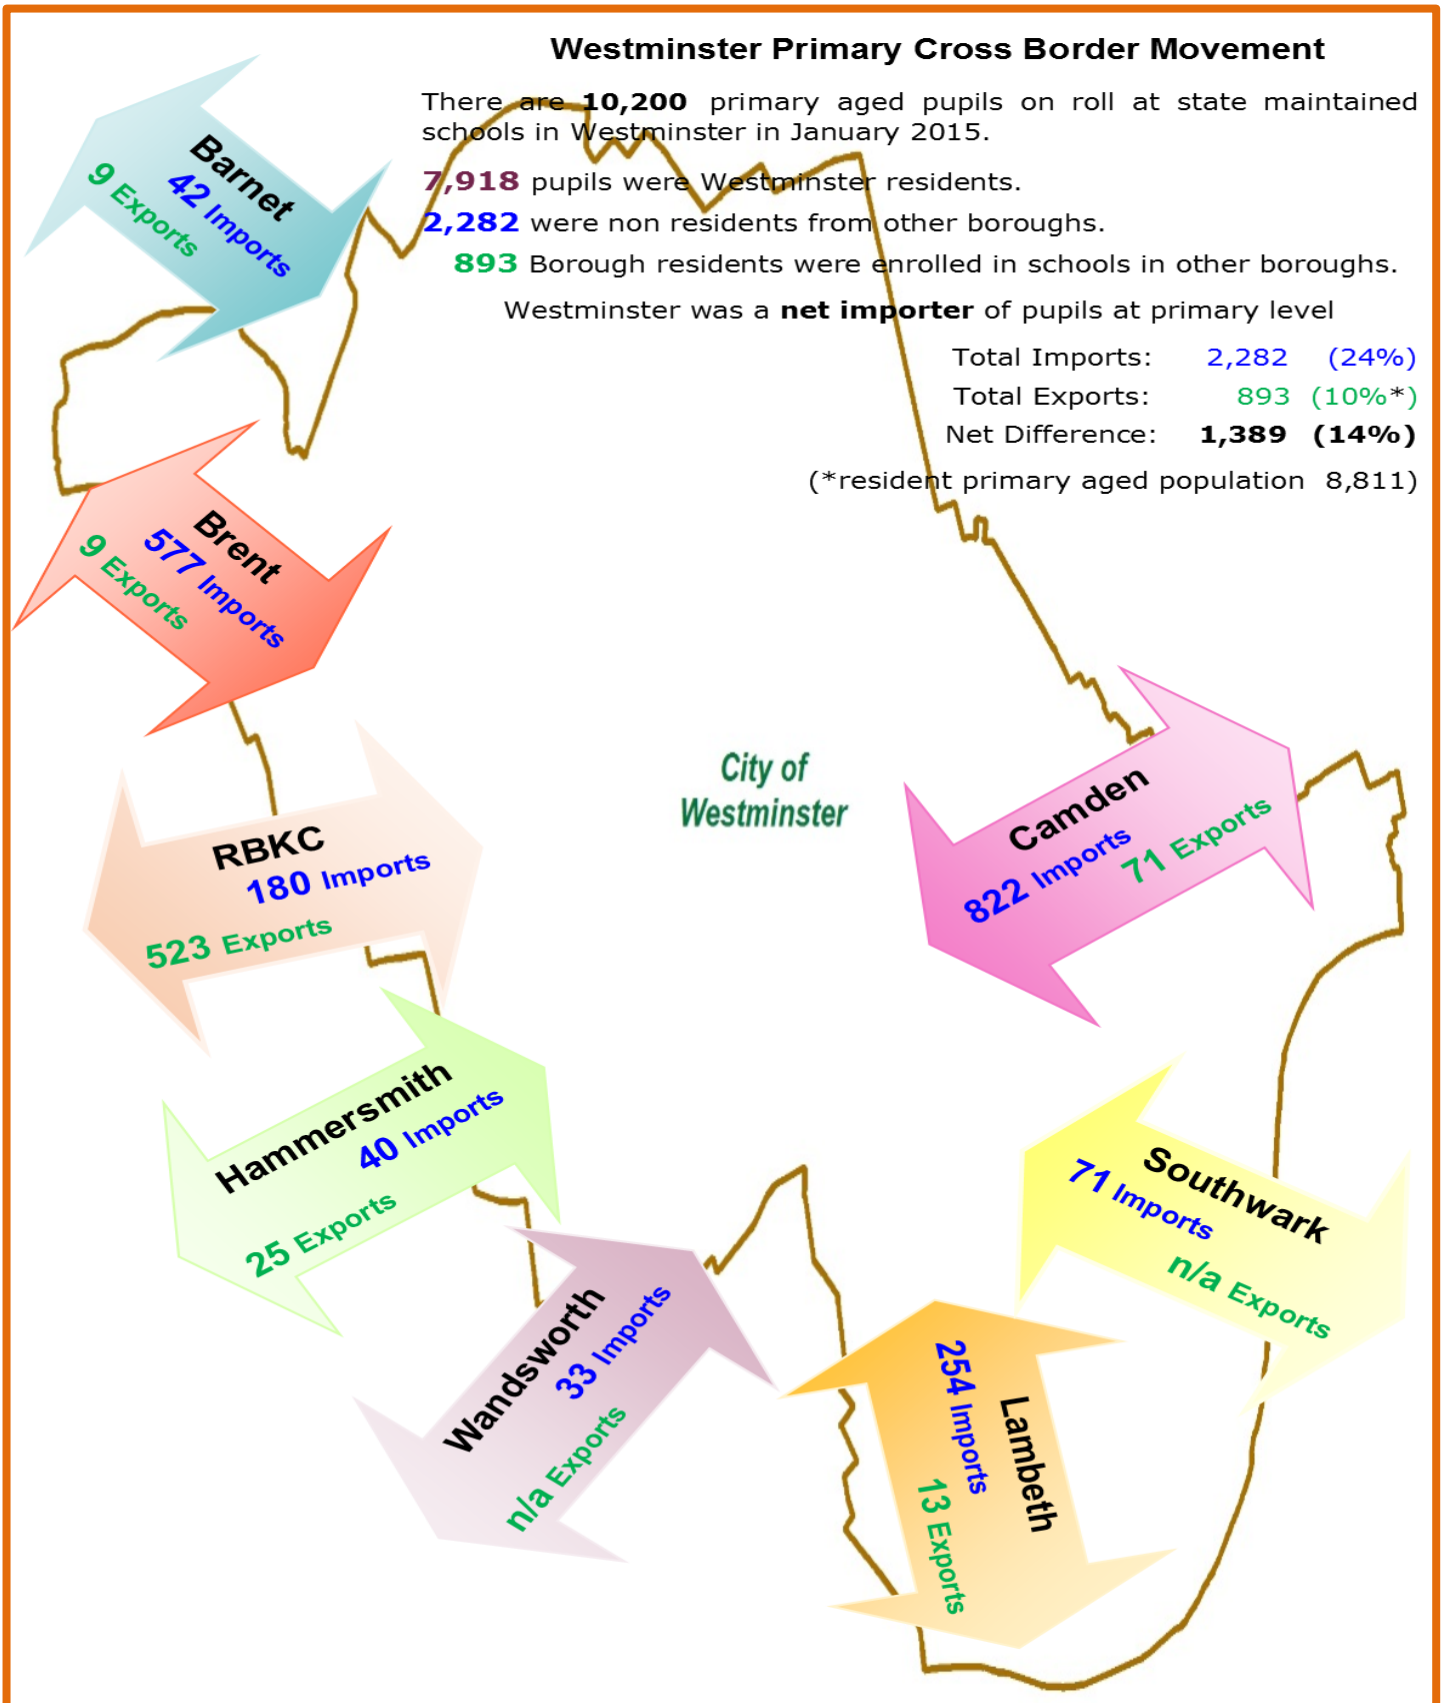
Westminster Primary Cross Border Movement

There are 10,200 primary aged pupils on roll at state maintained schools in Westminster in January 2015.

7,918 pupils were Westminster residents.

2,282 were non residents from other boroughs.

893 Borough residents were enrolled in schools in other boroughs.

Westminster was a net importer of pupils at primary level

| | | |
|---|---|---|
| Total Imports: | 2,282 | (24%) |
| Total Exports: | 893 | (10%*) |
| Net Difference: | 1,389 | (14%) |

(*resident primary aged population 8,811)

Barnet
42 Imports
9 Exports

Brent
577 Imports
9 Exports

RBKC
180 Imports
523 Exports

Hammersmith
40 Imports
25 Exports

Wandsworth
33 Imports
n/a Exports

City of Westminster

Camden
822 Imports
71 Exports

Southwark
71 Imports
n/a Exports

Lambeth
254 Imports
13 Exports